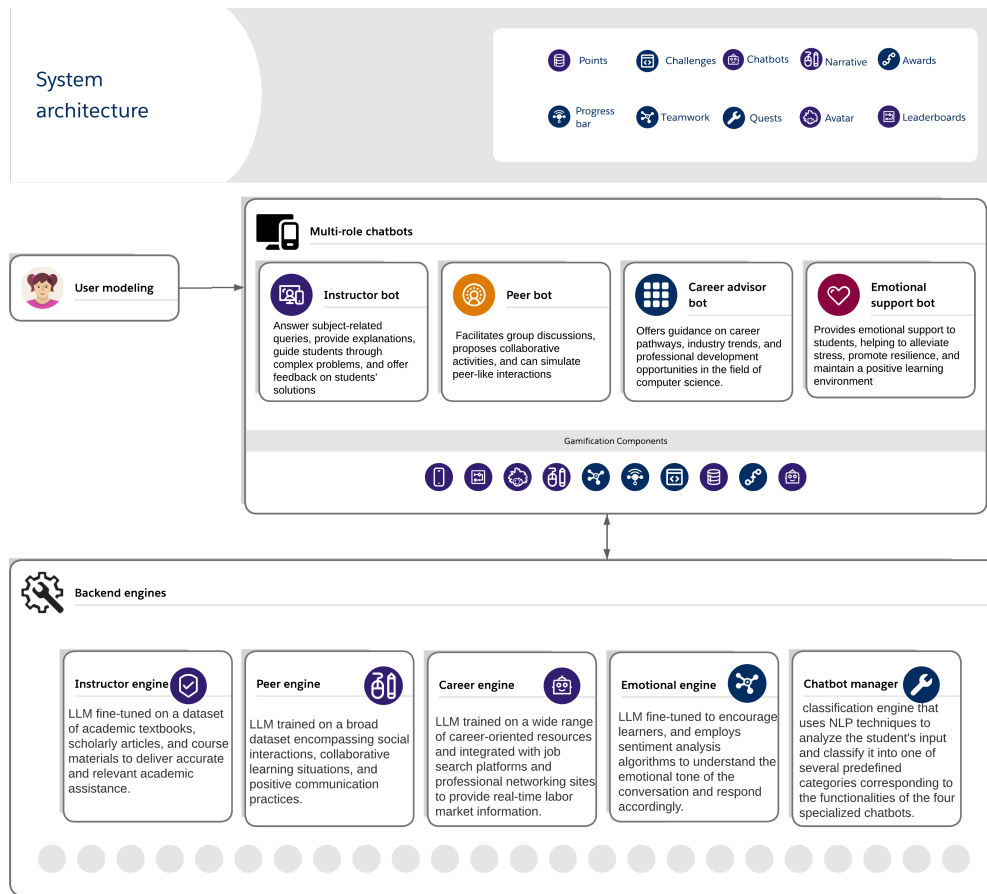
System architecture

Points
Challenges
Chatbots
Narrative
Awards
Progress bar
Teamwork
Quests
Avatar
Leaderboards

Multi-role chatbots

User modeling

Instructor bot
Answer subject-related queries, provide explanations, guide students through complex problems, and offer feedback on students' solutions

Peer bot
Facilitates group discussions, proposes collaborative activities, and can simulate peer-like interactions

Career advisor bot
Offers guidance on career pathways, industry trends, and professional development opportunities in the field of computer science.

Emotional support bot
Provides emotional support to students, helping to alleviate stress, promote resilience, and maintain a positive learning environment

Gamification Components

Backend engines

Instructor engine
LLM fine-tuned on a dataset of academic textbooks, scholarly articles, and course materials to deliver accurate and relevant academic assistance.

Peer engine
LLM trained on a broad dataset encompassing social interactions, collaborative learning situations, and positive communication practices.

Career engine
LLM trained on a wide range of career-oriented resources and integrated with job search platforms and professional networking sites to provide real-time labor market information.

Emotional engine
LLM fine-tuned to encourage learners, and employs sentiment analysis algorithms to understand the emotional tone of the conversation and respond accordingly.

Chatbot manager
classification engine that uses NLP techniques to analyze the student's input and classify it into one of several predefined categories corresponding to the functionalities of the four specialized chatbots.